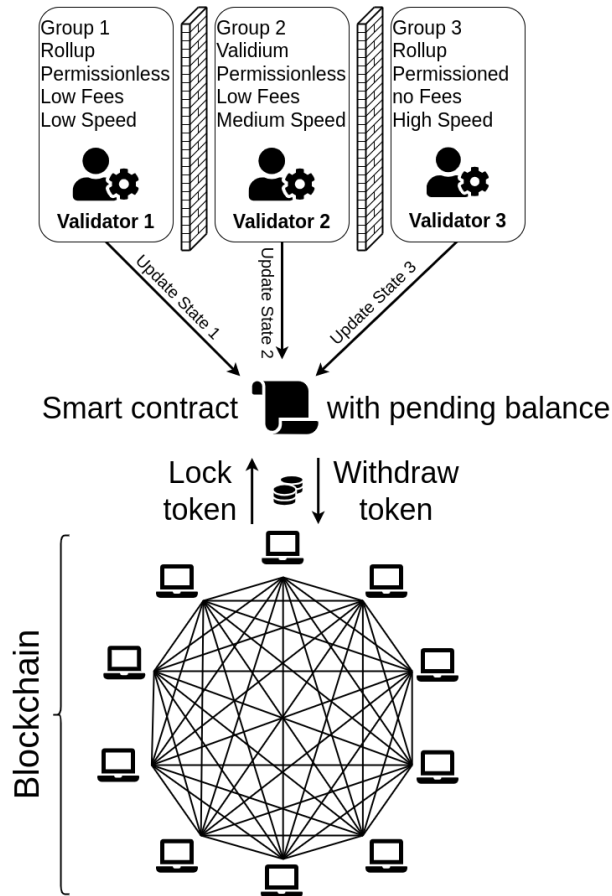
Group 1
Rollup
Permissionless
Low Fees
Low Speed

Validator 1

Group 2
Validium
Permissionless
Low Fees
Medium Speed

Validator 2

Group 3
Rollup
Permissioned
no Fees
High Speed

Validator 3

Update State 1

Update State 2

Update State 3

Smart contract with pending balance

Lock token

Withdraw token

Blockchain